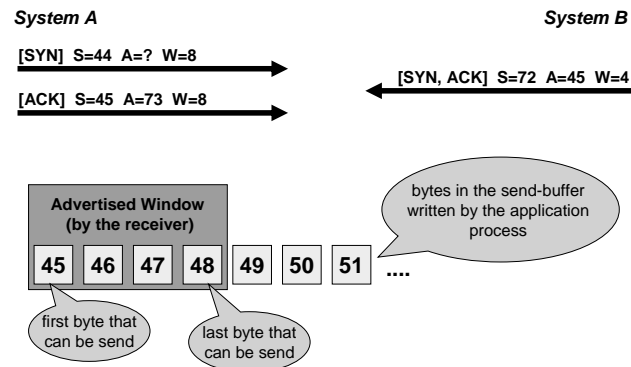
System A

System B

[SYN] S=44 A=? W=8

[SYN, ACK] S=72 A=45 W=4

[ACK] S=45 A=73 W=8

Advertised Window (by the receiver)

bytes in the send-buffer written by the application process

45 46 47 48 49 50 51 ....

first byte that can be send

last byte that can be send